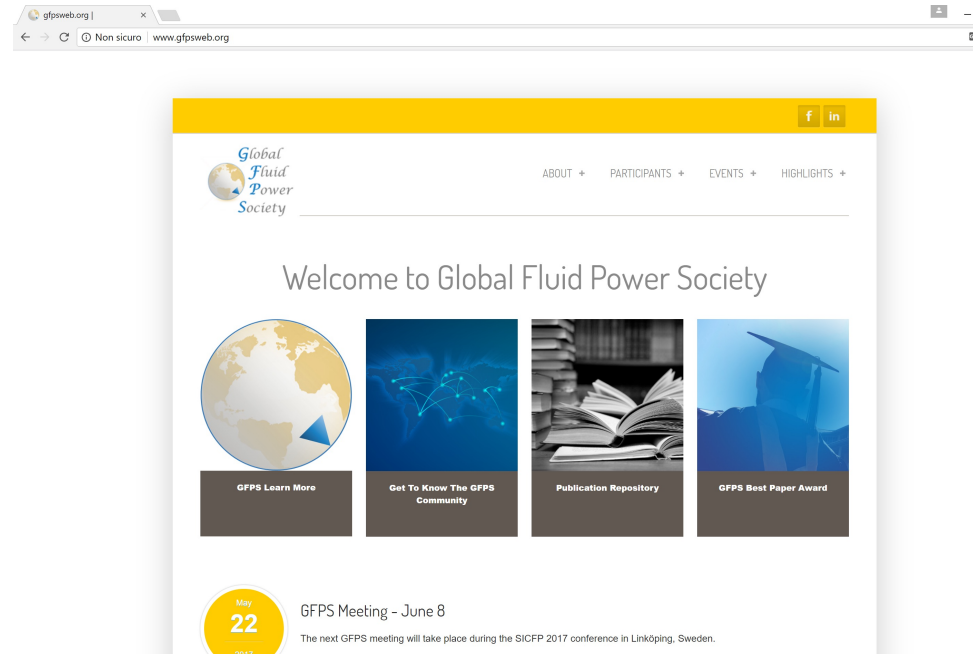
gfpsweb.org |
×
Non sicuro | www.gfpsweb.org

f in

Global Fluid Power Society

ABOUT + PARTICIPANTS + EVENTS + HIGHLIGHTS +

Welcome to Global Fluid Power Society

GFPS Learn More

Get To Know The GFPS Community

Publication Repository

GFPS Best Paper Award

May
22
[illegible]

GFPS Meeting - June 8

The next GFPS meeting will take place during the SICFP 2017 conference in Linköping, Sweden.